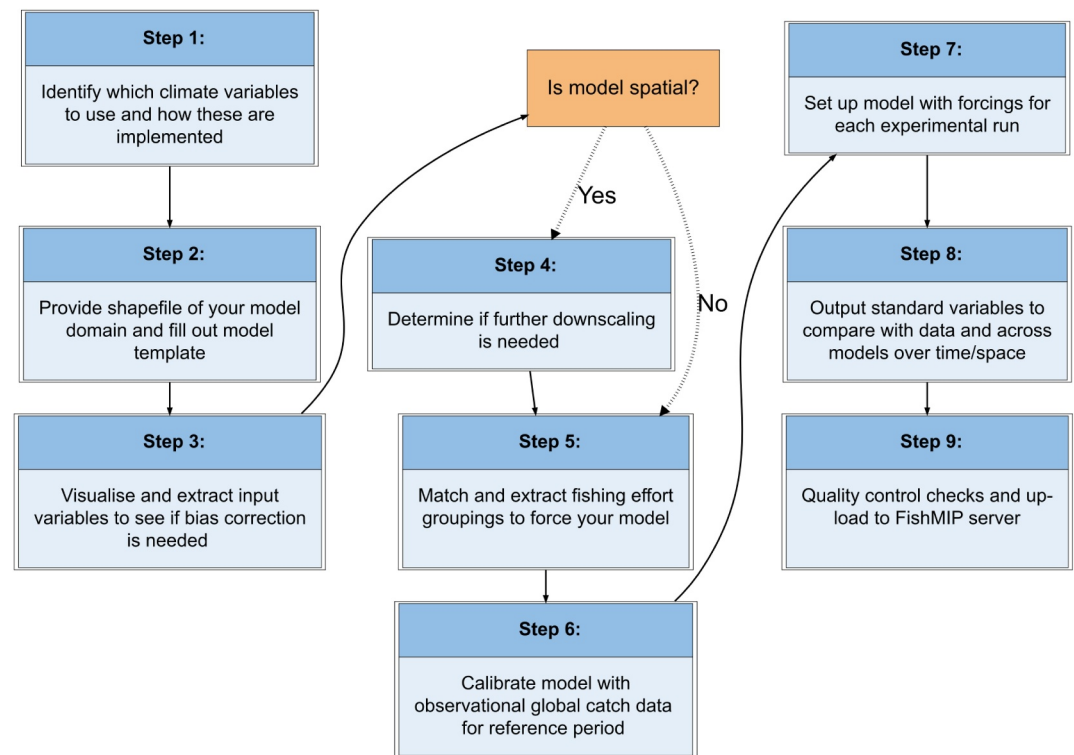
Step 1:

Identify which climate variables to use and how these are implemented

Step 2:

Provide shapefile of your model domain and fill out model template

Step 3:

Visualise and extract input variables to see if bias correction is needed

Is model spatial?

Yes

No

Step 4:

Determine if further downscaling is needed

Step 5:

Match and extract fishing effort groupings to force your model

Step 6:

Calibrate model with observational global catch data for reference period

Step 7:

Set up model with forcings for each experimental run

Step 8:

Output standard variables to compare with data and across models over time/space

Step 9:

Quality control checks and upload to FishMIP server